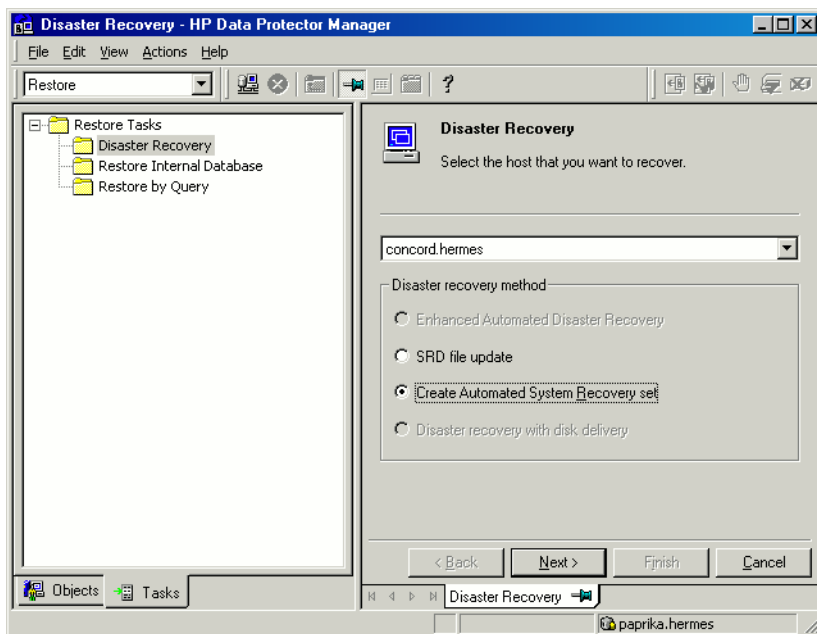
Disaster Recovery - HP Data Protector Manager

File Edit View Actions Help

Restore

Restore Tasks
Disaster Recovery
Restore Internal Database
Restore by Query

Disaster Recovery
Select the host that you want to recover.

concord.hermes

Disaster recovery method
Enhanced Automated Disaster Recovery
SRD file update
Create Automated System Recovery set
Disaster recovery with disk delivery

< Back
Next >
Finish
Cancel

Objects
Tasks

Disaster Recovery

paprika.hermes